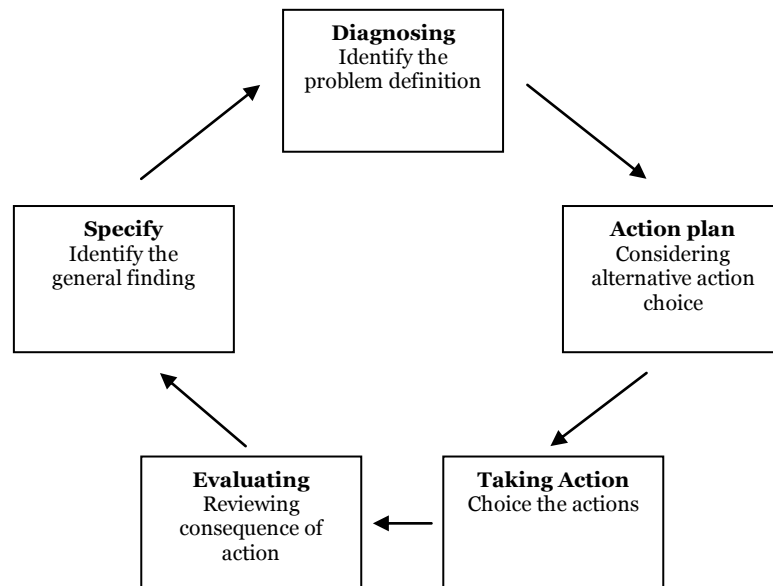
**Diagnosing**
Identify the problem definition

**Action plan**
Considering alternative action choice

**Taking Action**
Choice the actions

**Evaluating**
Reviewing consequence of action

**Specify**
Identify the general finding